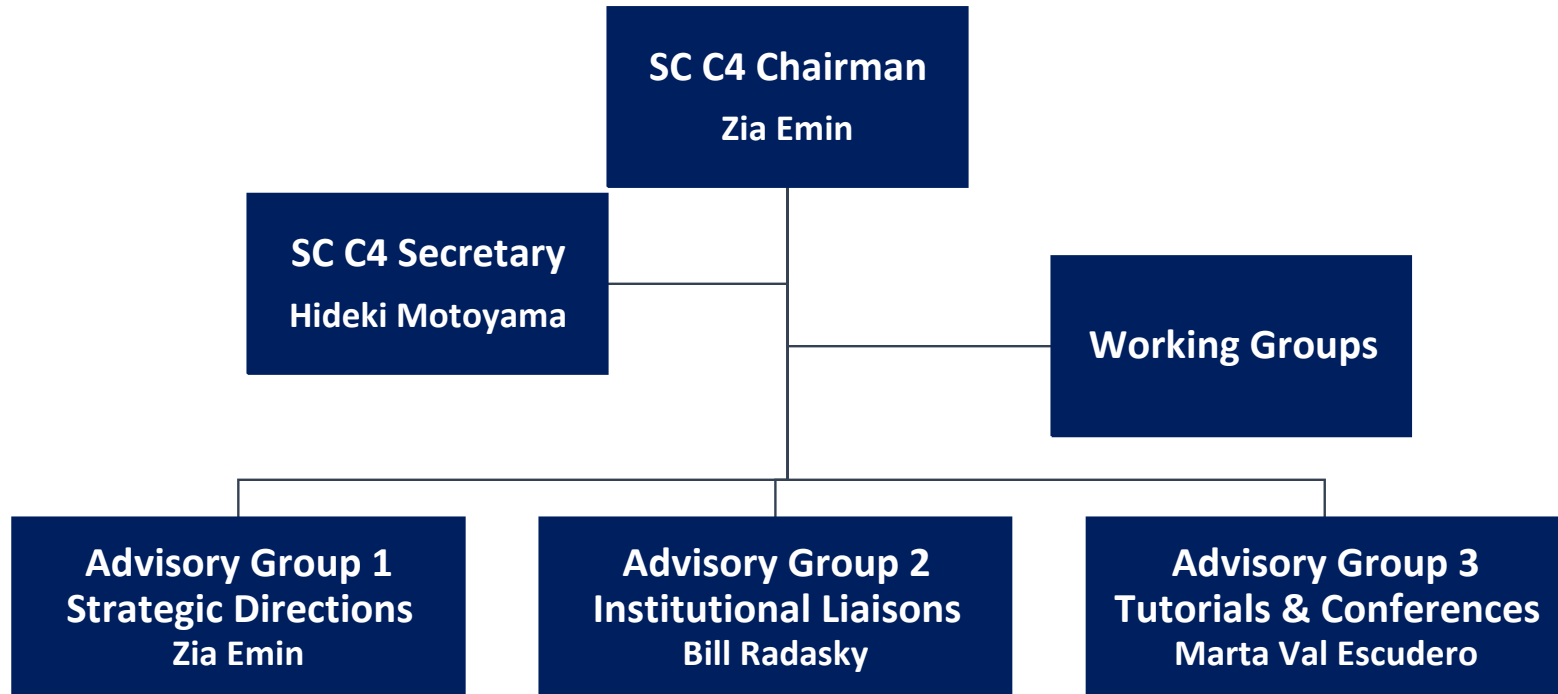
SC C4 Chairman
Zia Emin

SC C4 Secretary
Hideki Motoyama

Working Groups

Advisory Group 1
Strategic Directions
Zia Emin

Advisory Group 2
Institutional Liaisons
Bill Radasky

Advisory Group 3
Tutorials & Conferences
Marta Val Escudero